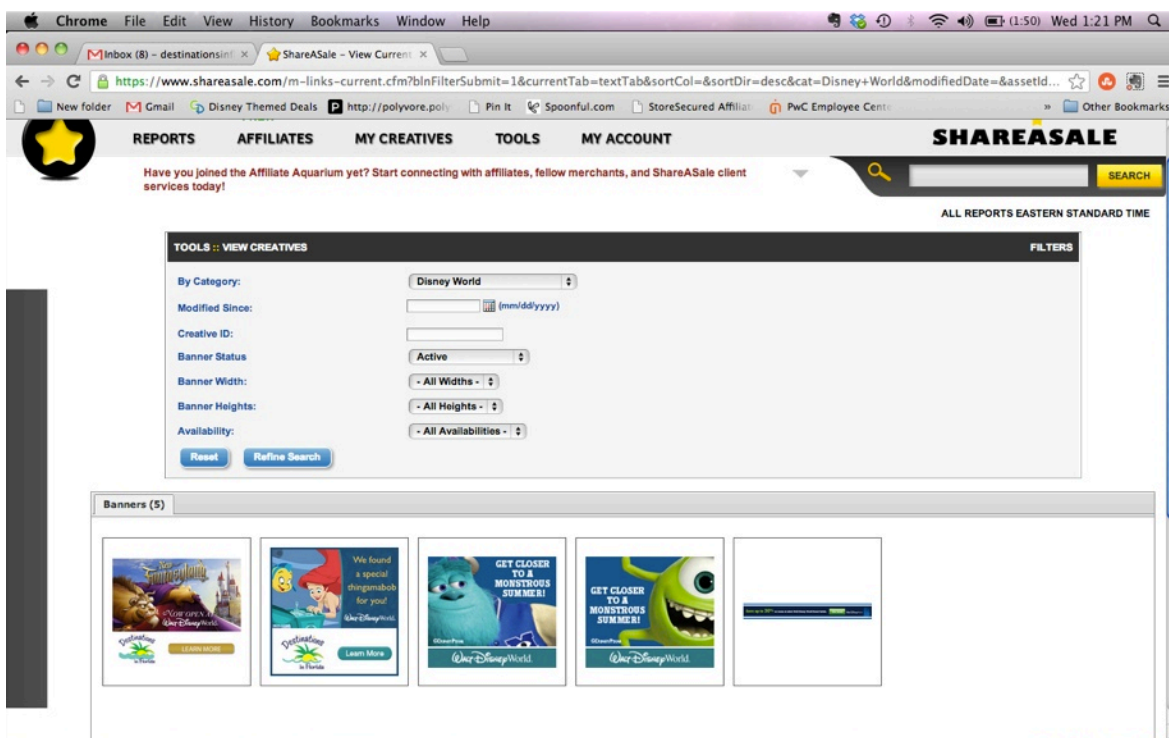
Chrome File Edit View History Bookmarks Window Help (1:50) Wed 1:21 PM

Inbox (8) - destinationsinf ×
ShareASale - View Current ×

https://www.shareasale.com/m-links-current.cfm?blnFilterSubmit=1&currentTab=textTab&sortCol=&sortDir=desc&cat=Disney+World&modifiedDate=&assetId...

New folder Gmail Disney Themed Deals http://polyvore.poly Pin It Spoonful.com StoreSecured Affiliat PwC Employee Cent » Other Bookmarks

REPORTS AFFILIATES MY CREATIVES TOOLS MY ACCOUNT SHAREASALE

Have you joined the Affiliate Aquarium yet? Start connecting with affiliates, fellow merchants, and ShareASale client services today!

SEARCH

ALL REPORTS EASTERN STANDARD TIME

TOOLS :: VIEW CREATIVES FILTERS

By Category: Disney World
Modified Since: (mm/dd/yyyy)
Creative ID:
Banner Status Active
Banner Width: - All Widths -
Banner Heights: - All Heights -
Availability: - All Availabilities -

Reset Refine Search

Banners (5)

New Fantasyland NOW OPEN AT Walt Disney World Destinations in Florida LEARN MORE

We found a special thingamabob for you! Walt Disney World Destinations in Florida Learn More

GET CLOSER TO A MONSTROUS SUMMER! Walt Disney World

GET CLOSER TO A MONSTROUS SUMMER! Walt Disney World

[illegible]